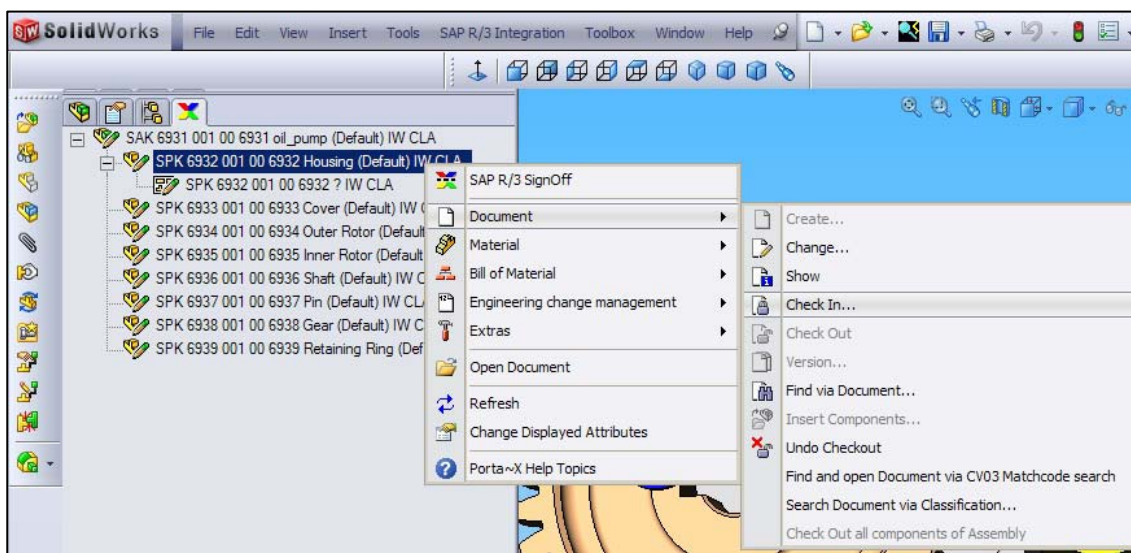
SolidWorks File Edit View Insert Tools SAP R/3 Integration Toolbox Window Help

SAK 6931 001 00 6931 oil_pump (Default) IW CLA
SPK 6932 001 00 6932 Housing (Default) IW CLA
SPK 6932 001 00 6932 ? IW CLA
SPK 6933 001 00 6933 Cover (Default) IW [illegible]
SPK 6934 001 00 6934 Outer Rotor (Default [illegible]
SPK 6935 001 00 6935 Inner Rotor (Default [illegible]
SPK 6936 001 00 6936 Shaft (Default) IW C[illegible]
SPK 6937 001 00 6937 Pin (Default) IW CL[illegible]
SPK 6938 001 00 6938 Gear (Default) IW C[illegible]
SPK 6939 001 00 6939 Retaining Ring (Def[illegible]

SAP R/3 SignOff
Document
Material
Bill of Material
Engineering change management
Extras
Open Document
Refresh
Change Displayed Attributes
Porta~X Help Topics

Create...
Change...
Show
Check In...
Check Out
Version...
Find via Document...
Insert Components...
Undo Checkout
Find and open Document via CV03 Matchcode search
Search Document via Classification...
Check Out all components of Assembly